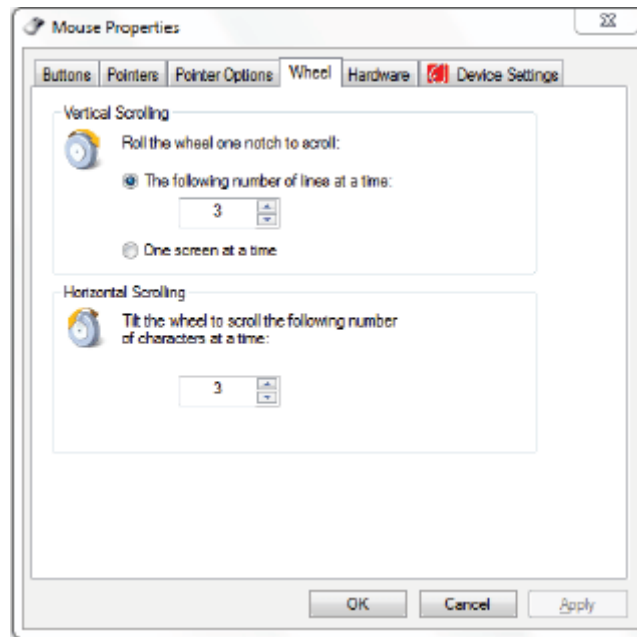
Mouse Properties

Buttons | Pointers | Pointer Options | Wheel | Hardware | Device Settings

Vertical Scrolling

Roll the wheel one notch to scroll:

The following number of lines at a time:

3

One screen at a time

Horizontal Scrolling

Tilt the wheel to scroll the following number of characters at a time:

3

OK | Cancel | Apply